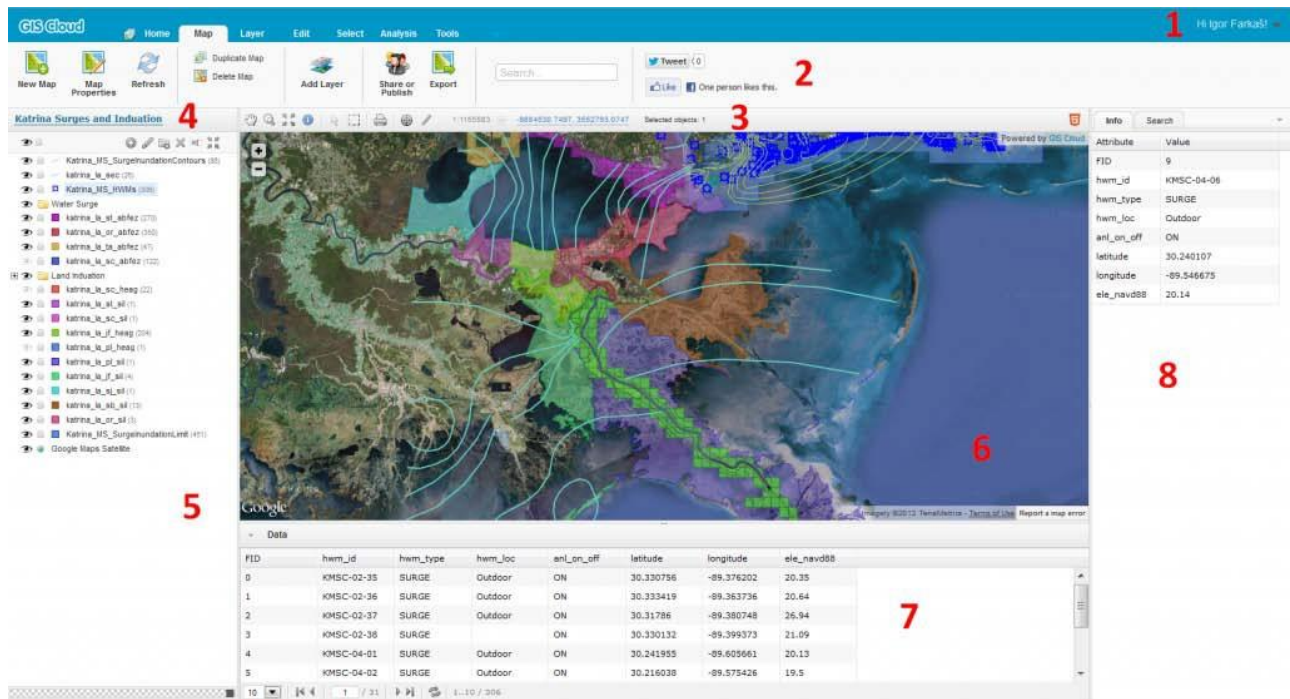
GIS Cloud Home Map Layer Edit Select Analysis Tools 1 Hi Igor Farkaš!

New Map Map Properties Refresh Duplicate Map Delete Map Add Layer Share or Publish Export Search Tweet 0 Like One person likes this. 2

Katrina Surges and Induation 4

1:1165883 -8894830.7497, 3552793.0747 Selected objects: 1 3

Katrina_MS_SurgeInundationContours (85)
katrina_la_sec (25)
Katrina_MS_HWMs (306)
Water Surge
katrina_la_st_abfez (270)
katrina_la_or_abfez (350)
katrina_la_ta_abfez (47)
katrina_la_sc_abfez (122)
Land Induation
katrina_la_sc_heag (22)
katrina_la_st_sil (1)
katrina_la_sc_sil (1)
katrina_la_jf_heag (204)
katrina_la_pl_heag (1)
katrina_la_pl_sil (1)
katrina_la_jf_sil (4)
katrina_la_sj_sil (1)
katrina_la_sb_sil (13)
katrina_la_or_sil (3)
Katrina_MS_SurgeInundationLimit (451)
Google Maps Satellite

5

Powered by GIS Cloud

6

Google Imagery ©2012 TerraMetrics - Terms of Use Report a map error

Info Search

| Attribute | Value |
|---|---|
| FID | 9 |
| hwm_id | KMSC-04-06 |
| hwm_type | SURGE |
| hwm_loc | Outdoor |
| anl_on_off | ON |
| latitude | 30.240107 |
| longitude | -89.546675 |
| ele_navd88 | 20.14 |

8

Data

| FID | hwm_id | hwm_type | hwm_loc | anl_on_off | latitude | longitude | ele_navd88 |
|---|---|---|---|---|---|---|---|
| 0 | KMSC-02-35 | SURGE | Outdoor | ON | 30.330756 | -89.376202 | 20.35 |
| 1 | KMSC-02-36 | SURGE | Outdoor | ON | 30.333419 | -89.363736 | 20.64 |
| 2 | KMSC-02-37 | SURGE | Outdoor | ON | 30.31786 | -89.380748 | 26.94 |
| 3 | KMSC-02-38 | SURGE | | ON | 30.330132 | -89.399373 | 21.09 |
| 4 | KMSC-04-01 | SURGE | Outdoor | ON | 30.241955 | -89.605661 | 20.13 |
| 5 | KMSC-04-02 | SURGE | Outdoor | ON | 30.216038 | -89.575426 | 19.5 |

7

10 1 / 31 1...10 / 306